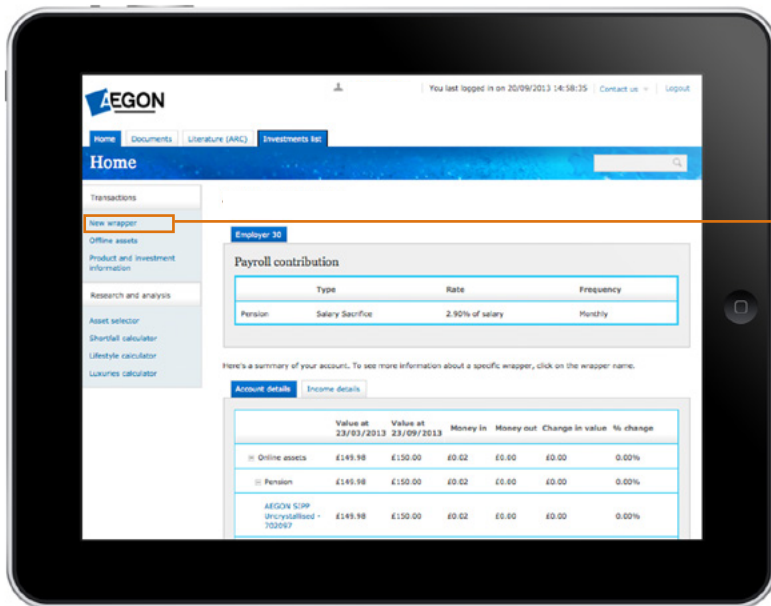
AEGON

You last logged in on 20/09/2013 14:58:35 | Contact us | Logout

Home | Documents | Literature (ARC) | Investments list

Home

Transactions

New wrapper
Offline assets
Product and investment information

Research and analysis

Asset selector
Shortfall calculator
Lifestyle calculator
Luxuries calculator

Employer 30

Payroll contribution

| | Type | Rate | Frequency |
|---|---|---|---|
| Pension | Salary Sacrifice | 2.90% of salary | Monthly |

Here's a summary of your account. To see more information about a specific wrapper, click on the wrapper name.

Account details | Income details

| | Value at 23/03/2013 | Value at 23/09/2013 | Money in | Money out | Change in value | % change |
|---|---|---|---|---|---|---|
| ⊟ Online assets | £149.98 | £150.00 | £0.02 | £0.00 | £0.00 | 0.00% |
| ⊟ Pension | £149.98 | £150.00 | £0.02 | £0.00 | £0.00 | 0.00% |
| AEGON SIPP Uncrystallised - 702097 | £149.98 | £150.00 | £0.02 | £0.00 | £0.00 | 0.00% |